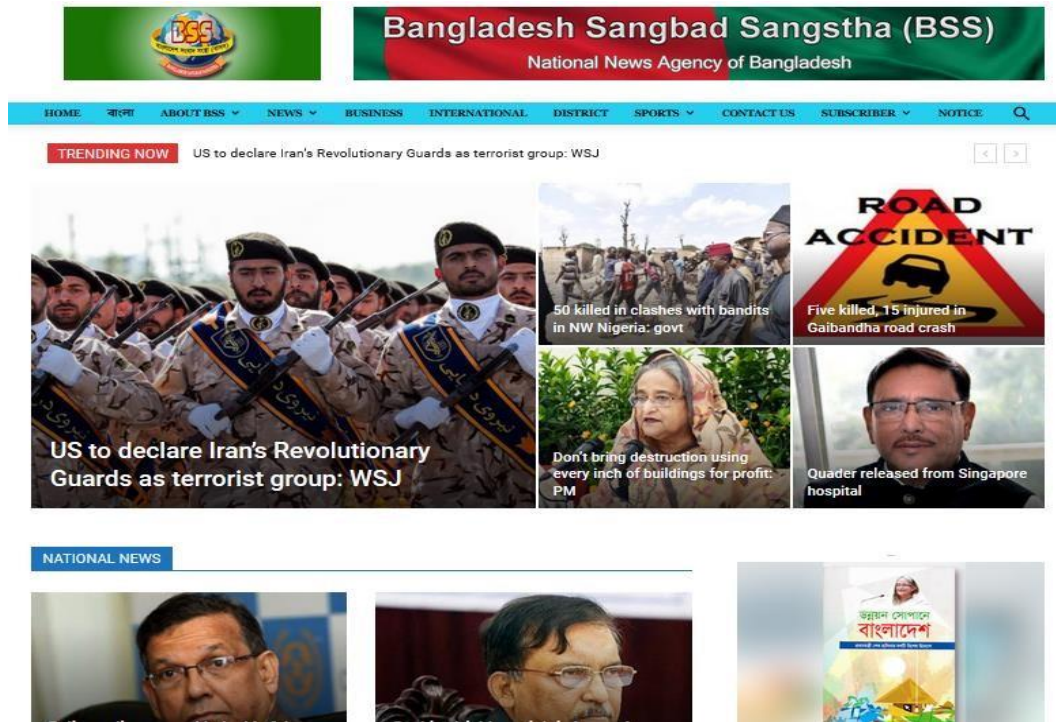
BSS

Bangladesh Sangbad Sangstha (BSS)
National News Agency of Bangladesh

HOME বাংলা ABOUT BSS NEWS BUSINESS INTERNATIONAL DISTRICT SPORTS CONTACT US SUBSCRIBER NOTICE

TRENDING NOW US to declare Iran's Revolutionary Guards as terrorist group: WSJ

US to declare Iran's Revolutionary Guards as terrorist group: WSJ

50 killed in clashes with bandits in NW Nigeria: govt

ROAD ACCIDENT

Five killed, 15 injured in Gaibandha road crash

Don't bring destruction using every inch of buildings for profit: PM

Quader released from Singapore hospital

NATIONAL NEWS

উন্নয়ন সোপানে বাংলাদেশ